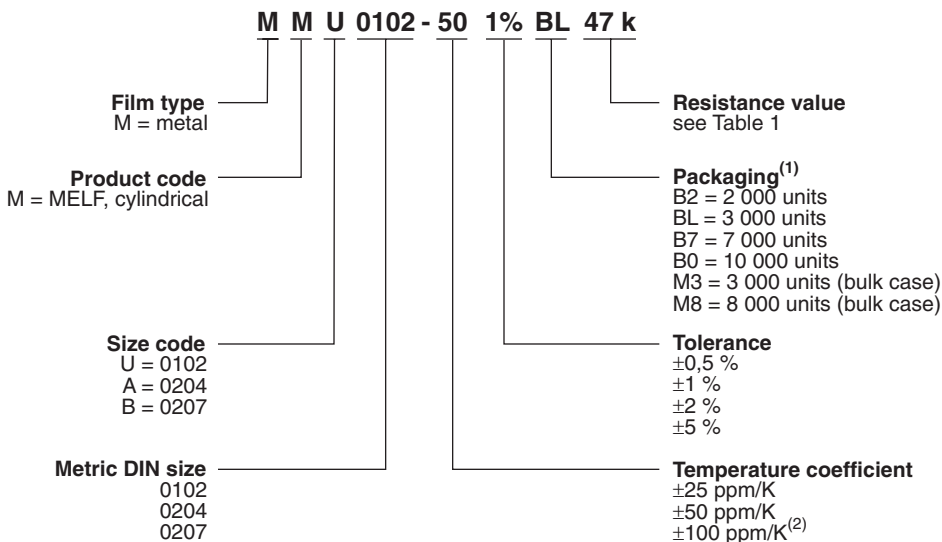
M M U 0102 - 50 1% BL 47 k

Film type
M = metal

Product code
M = MELF, cylindrical

Size code
U = 0102
A = 0204
B = 0207

Metric DIN size
0102
0204
0207

Resistance value
see Table 1

Packaging$^{(1)}$
B2 = 2 000 units
BL = 3 000 units
B7 = 7 000 units
B0 = 10 000 units
M3 = 3 000 units (bulk case)
M8 = 8 000 units (bulk case)

Tolerance
$\pm$0,5 %
$\pm$1 %
$\pm$2 %
$\pm$5 %

Temperature coefficient
$\pm$25 ppm/K
$\pm$50 ppm/K
$\pm$100 ppm/K$^{(2)}$